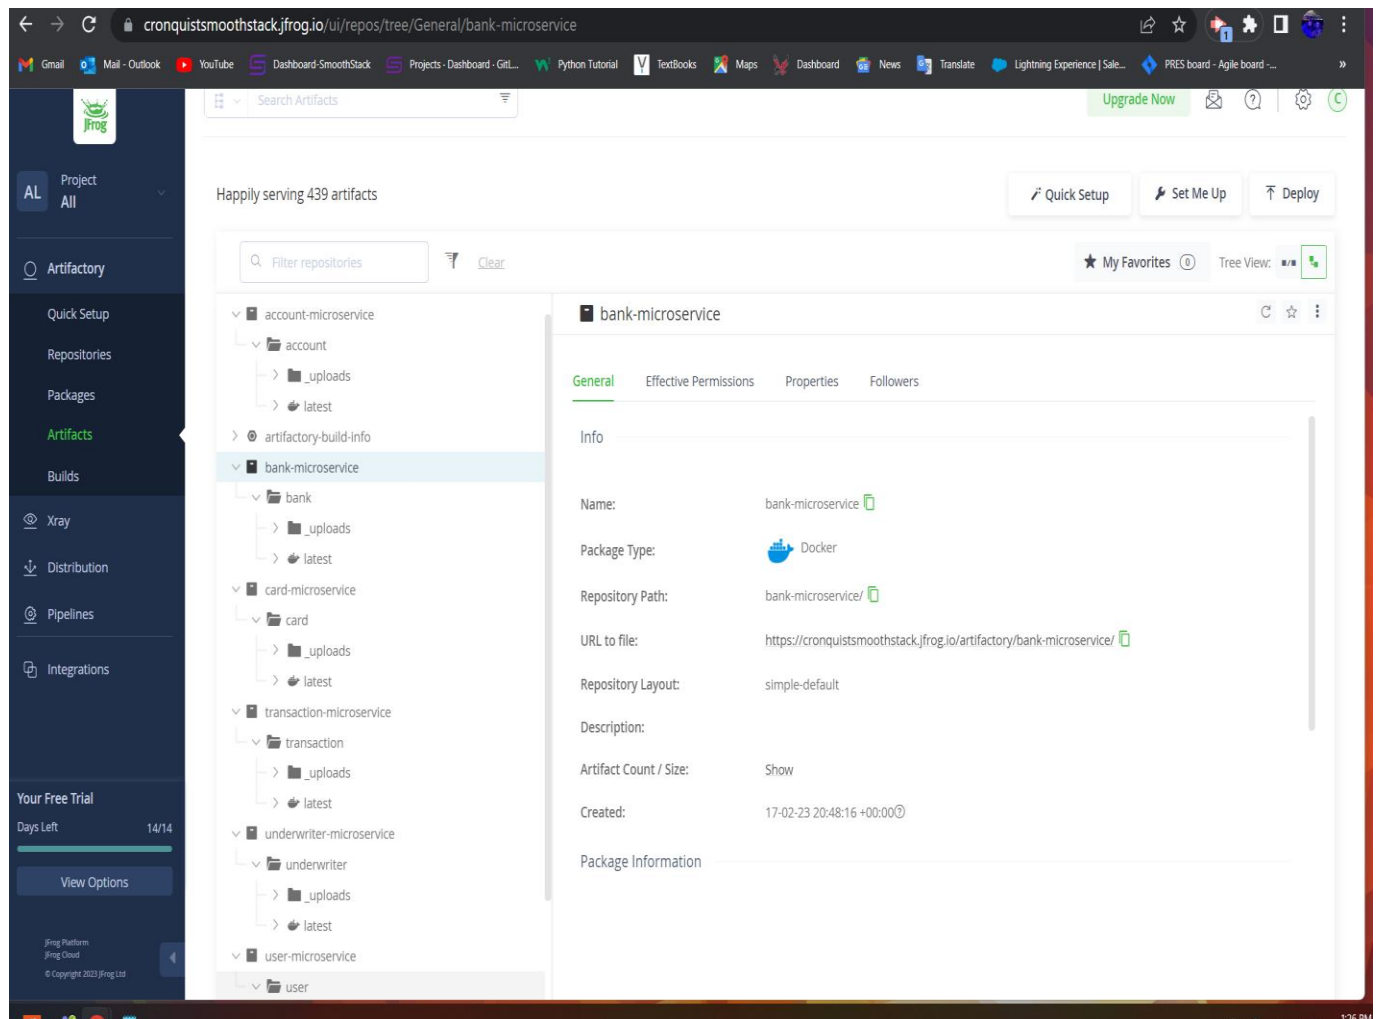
cronquistsmoothstack.jfrog.io/ui/repos/tree/General/bank-microservice

Gmail Mail - Outlook YouTube Dashboard-SmoothStack Projects · Dashboard · GitL... Python Tutorial TextBooks Maps Dashboard News Translate Lightning Experience | Sale... PRES board - Agile board -...

JFrog

AL Project All

Artifactory
Quick Setup
Repositories
Packages
Artifacts
Builds
Xray
Distribution
Pipelines
Integrations

Your Free Trial
Days Left 14/14
View Options

JFrog Platform
JFrog Cloud
© Copyright 2023 JFrog Ltd

Search Artifacts

Upgrade Now

Happily serving 439 artifacts

Quick Setup Set Me Up Deploy

Filter repositories Clear

My Favorites 0 Tree View:

account-microservice
account
_uploads
latest
artifactory-build-info
bank-microservice
bank
_uploads
latest
card-microservice
card
_uploads
latest
transaction-microservice
transaction
_uploads
latest
underwriter-microservice
underwriter
_uploads
latest
user-microservice
user

bank-microservice

General Effective Permissions Properties Followers

Info

Name: bank-microservice
Package Type: Docker
Repository Path: bank-microservice/
URL to file: https://cronquistsmoothstack.jfrog.io/artifactory/bank-microservice/
Repository Layout: simple-default
Description:
Artifact Count / Size: Show
Created: 17-02-23 20:48:16 +00:00

Package Information